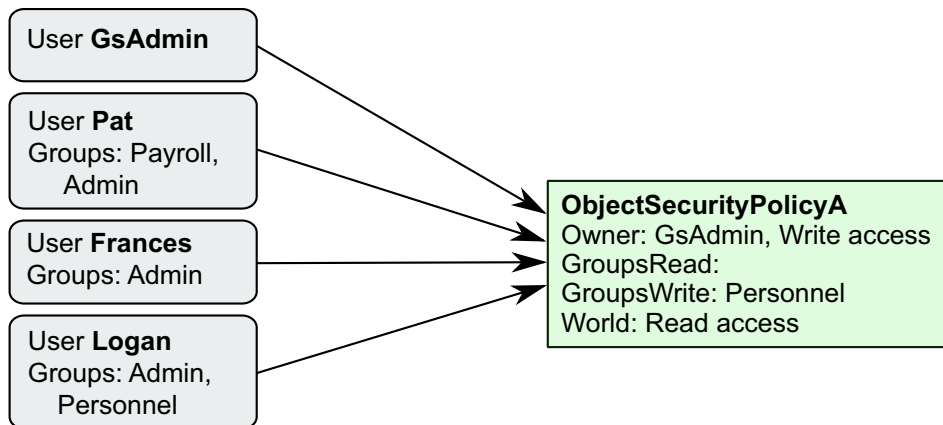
User GsAdmin

User Pat
Groups: Payroll, Admin

User Frances
Groups: Admin

User Logan
Groups: Admin, Personnel

ObjectSecurityPolicyA
Owner: GsAdmin, Write access
GroupsRead:
GroupsWrite: Personnel
World: Read access